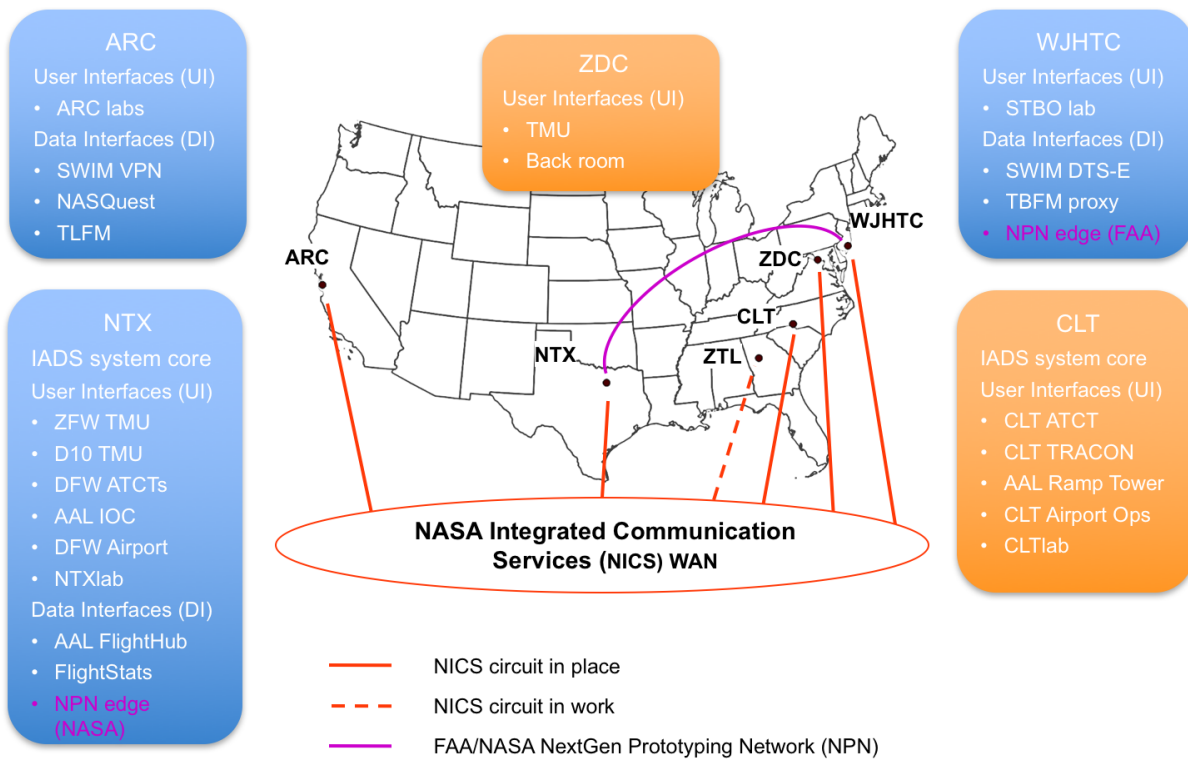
ARC
User Interfaces (UI)
• ARC labs
Data Interfaces (DI)
• SWIM VPN
• NASQuest
• TLFM

NTX
IADS system core
User Interfaces (UI)
• ZFW TMU
• D10 TMU
• DFW ATCTs
• AAL IOC
• DFW Airport
• NTXlab
Data Interfaces (DI)
• AAL FlightHub
• FlightStats
• NPN edge (NASA)

ZDC
User Interfaces (UI)
• TMU
• Back room

WJHTC
User Interfaces (UI)
• STBO lab
Data Interfaces (DI)
• SWIM DTS-E
• TBFM proxy
• NPN edge (FAA)

CLT
IADS system core
User Interfaces (UI)
• CLT ATCT
• CLT TRACON
• AAL Ramp Tower
• CLT Airport Ops
• CLTlab

ARC
NTX
ZDC
WJHTC
CLT
ZTL

NASA Integrated Communication Services (NICS) WAN

NICS circuit in place
NICS circuit in work
FAA/NASA NextGen Prototyping Network (NPN)